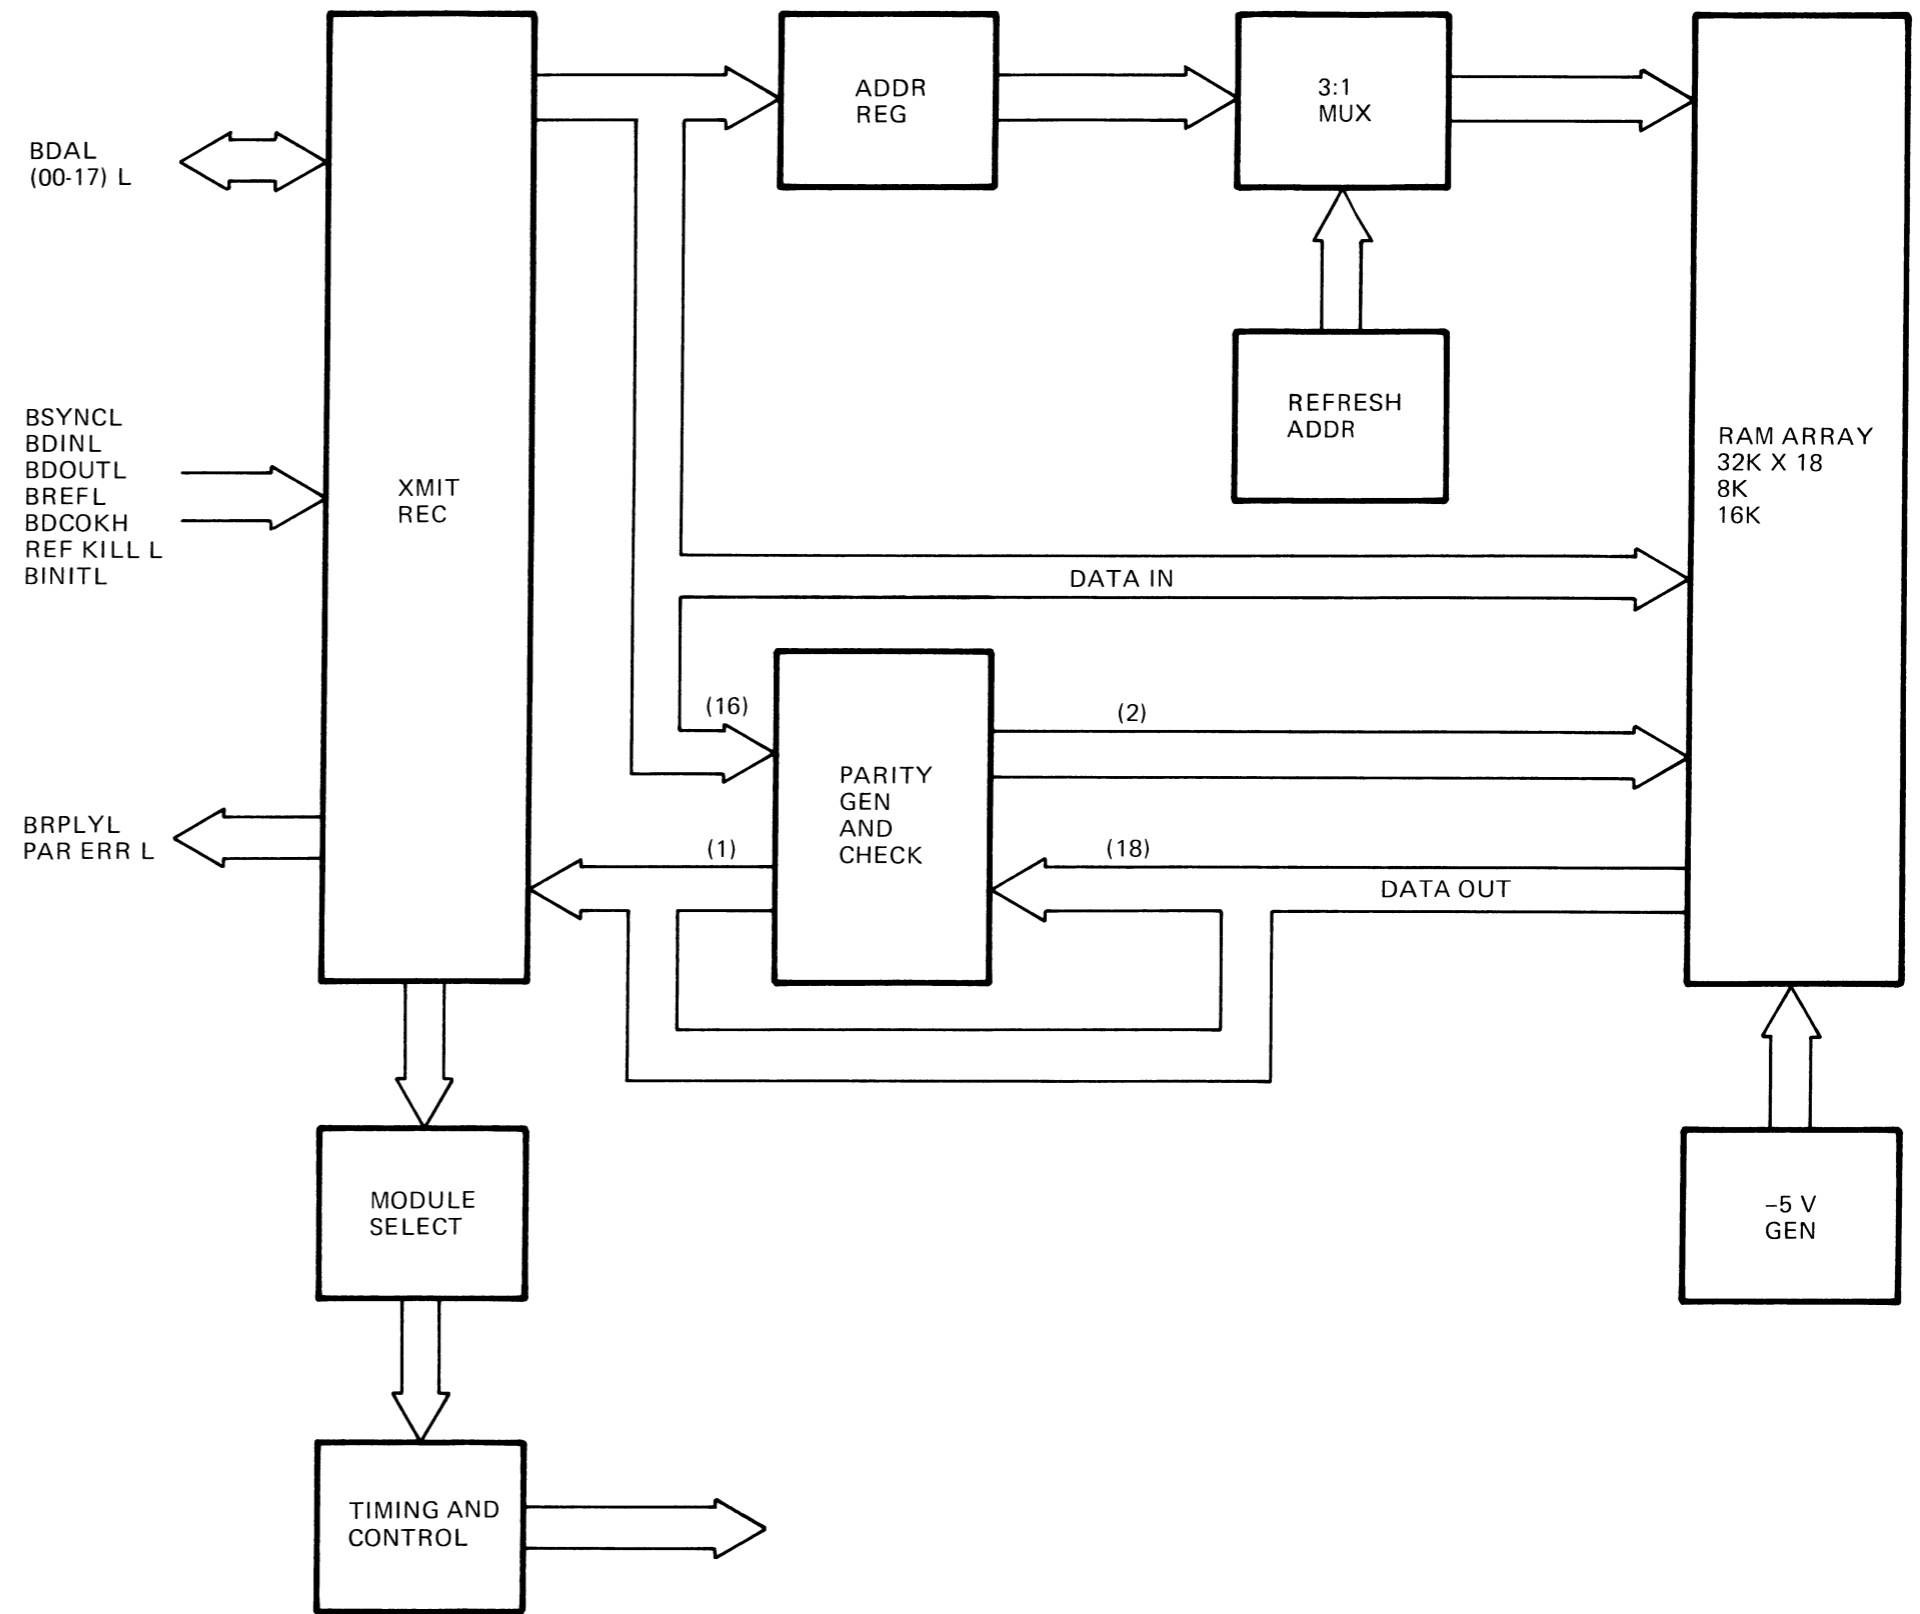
BDAL
(00-17) L

BSYNCL
BDINL
BDOUTL
BREFL
BDCOKH
REF KILL L
BINITL

BRPLYL
PAR ERR L

XMIT
REC

ADDR
REG

3:1
MUX

REFRESH
ADDR

RAM ARRAY
32K X 18
8K
16K

DATA IN

(16)

(2)

PARITY
GEN
AND
CHECK

(1)

(18)

DATA OUT

MODULE
SELECT

TIMING AND
CONTROL

–5 V
GEN